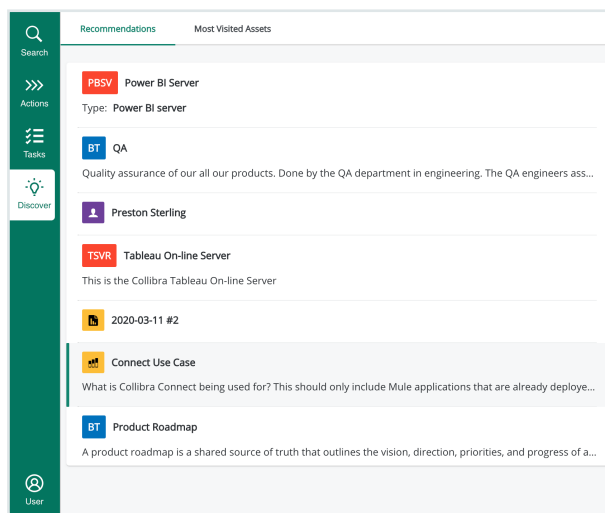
Search

Actions

Tasks

Discover

User

Recommendations

Most Visited Assets

PBSV Power BI Server

Type: Power BI server

BT QA

Quality assurance of our all our products. Done by the QA department in engineering. The QA engineers ass...

Preston Sterling

TSVR Tableau On-line Server

This is the Collibra Tableau On-line Server

2020-03-11 #2

Connect Use Case

What is Collibra Connect being used for? This should only include Mule applications that are already deploye...

BT Product Roadmap

A product roadmap is a shared source of truth that outlines the vision, direction, priorities, and progress of a...